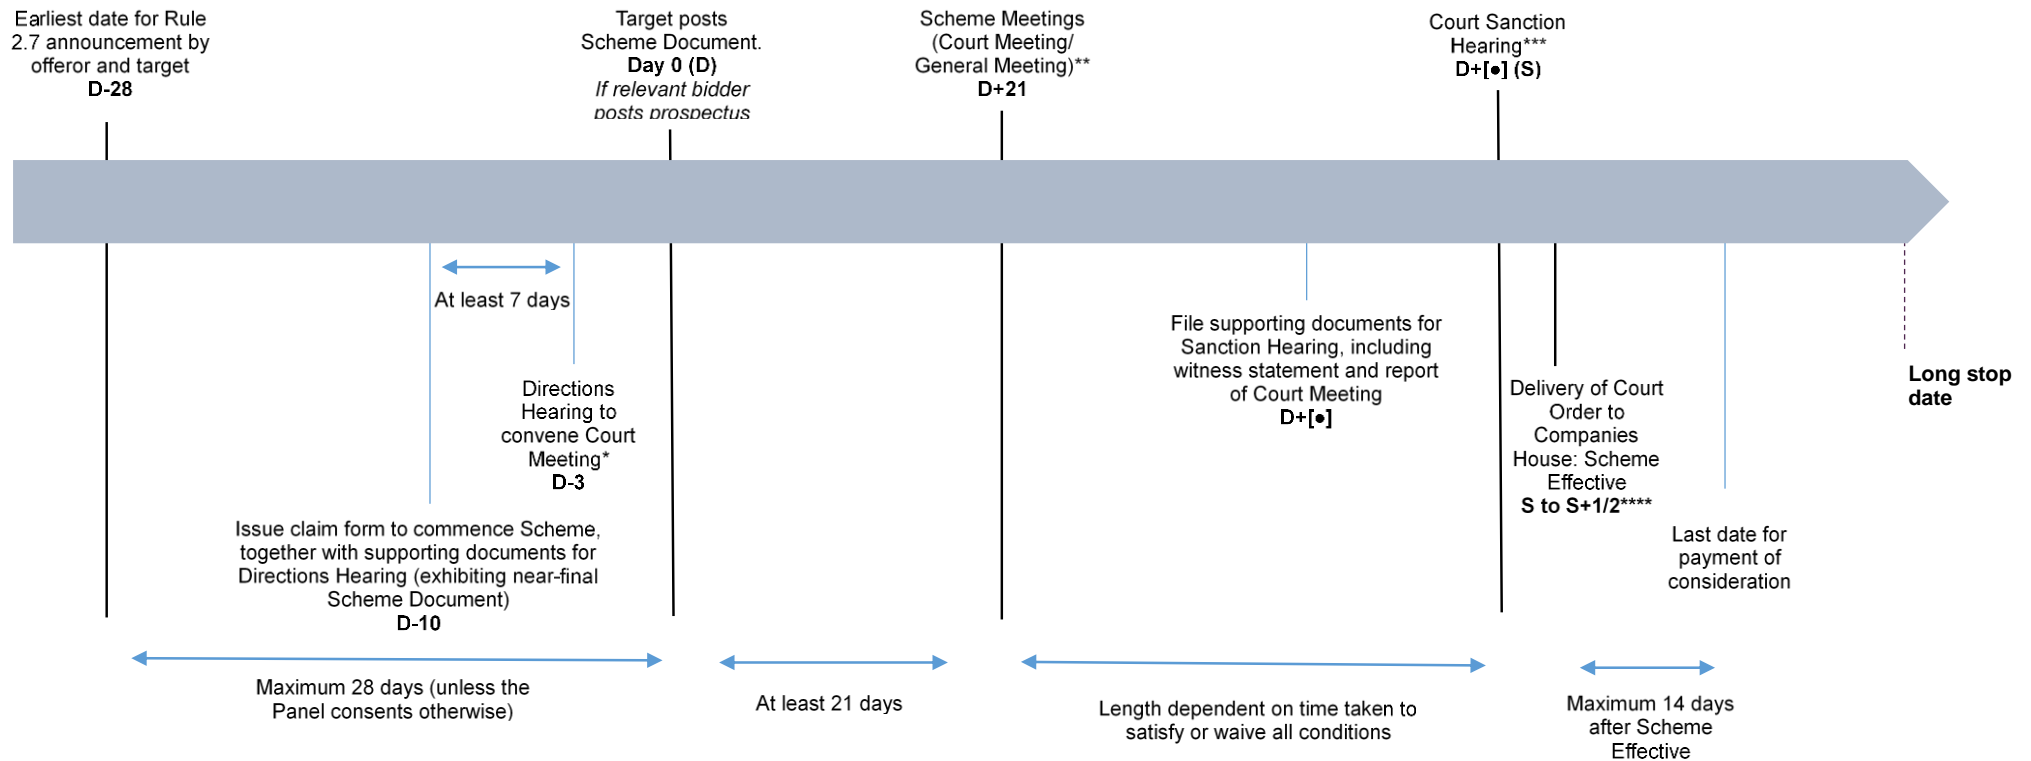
Earliest date for Rule 2.7 announcement by offeror and target
**D-28**

Target posts Scheme Document.
**Day 0 (D)**
*If relevant bidder posts prospectus*

Scheme Meetings (Court Meeting/ General Meeting)**
**D+21**

Court Sanction Hearing***
**D+[•] (S)**

At least 7 days

Directions Hearing to convene Court Meeting*
**D-3**

Issue claim form to commence Scheme, together with supporting documents for Directions Hearing (exhibiting near-final Scheme Document)
**D-10**

File supporting documents for Sanction Hearing, including witness statement and report of Court Meeting
**D+[•]**

Delivery of Court Order to Companies House: Scheme Effective
**S to S+1/2******

Last date for payment of consideration

**Long stop date**

Maximum 28 days (unless the Panel consents otherwise)

At least 21 days

Length dependent on time taken to satisfy or waive all conditions

Maximum 14 days after Scheme Effective